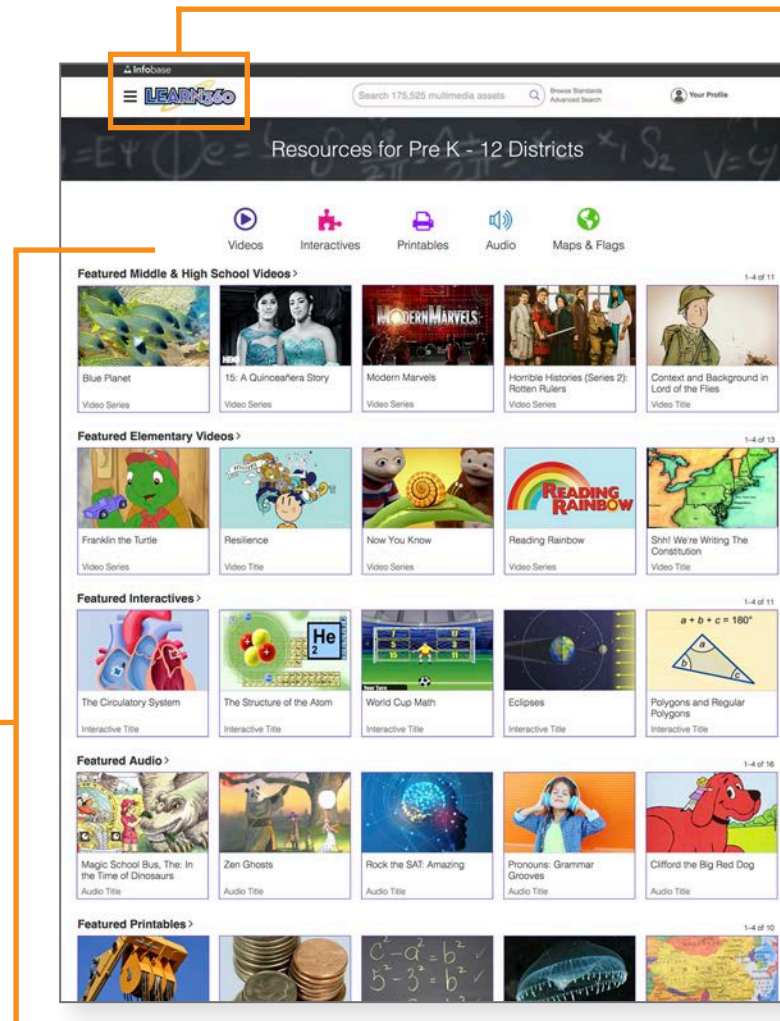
Infobase

LEARN360

Search 175,525 multimedia assets

Browse Standards
Advanced Search

Your Profile

Resources for Pre K - 12 Districts

Videos Interactives Printables Audio Maps & Flags

Featured Middle & High School Videos >

1-4 of 11

Blue Planet
Video Series

15: A Quinceañera Story
Video Series

Modern Marvels
Video Series

Horrible Histories (Series 2): Rotten Rulers
Video Series

Context and Background in Lord of the Flies
Video Title

Featured Elementary Videos >

1-4 of 13

Franklin the Turtle
Video Series

Resilience
Video Title

Now You Know
Video Series

Reading Rainbow
Video Series

Shh! We're Writing The Constitution
Video Title

Featured Interactives >

1-4 of 11

The Circulatory System
Interactive Title

The Structure of the Atom
Interactive Title

World Cup Math
Interactive Title

Eclipses
Interactive Title

Polygons and Regular Polygons
Interactive Title

Featured Audio >

1-4 of 16

Magic School Bus, The: In the Time of Dinosaurs
Audio Title

Zen Ghosts
Audio Title

Rock the SAT: Amazing
Audio Title

Pronouns: Grammar Grooves
Audio Title

Clifford the Big Red Dog
Audio Title

Featured Printables >

1-4 of 10